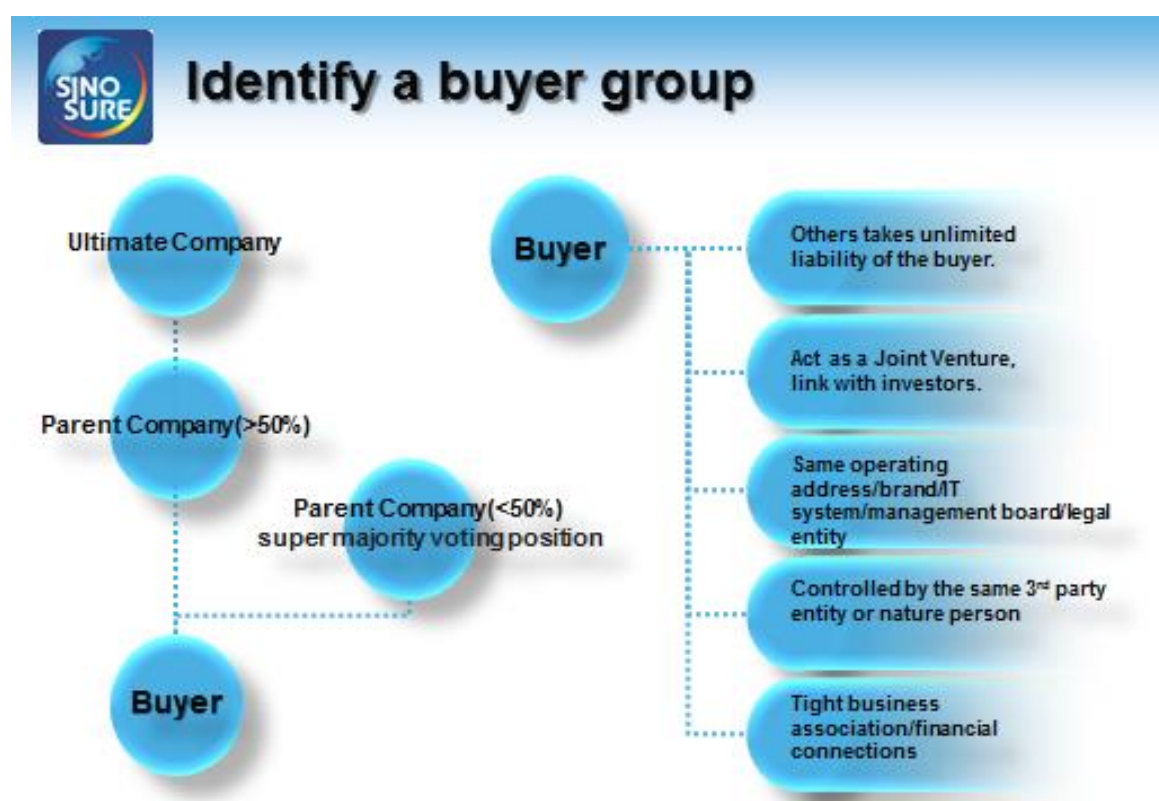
SINO SURE

Identify a buyer group

Ultimate Company

Parent Company(>50%)

Parent Company(<50%) super majority voting position

Buyer

Buyer

Others takes unlimited liability of the buyer.

Act as a Joint Venture, link with investors.

Same operating address/brand/IT system/management board/legal entity

Controlled by the same 3$^{rd}$ party entity or nature person

Tight business association/financial connections